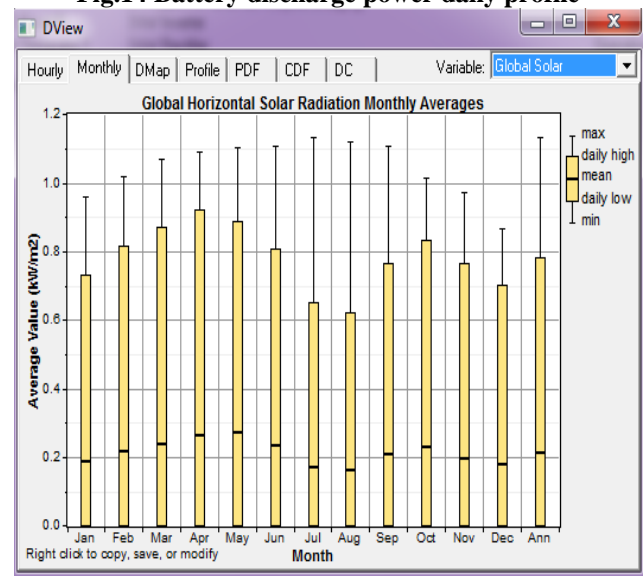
Fig.14 Battery discharge power daily profile

DView

Hourly | Monthly | DMap | Profile | PDF | CDF | DC

Variable: Global Solar

Global Horizontal Solar Radiation Monthly Averages

Average Value (kW/m2)

1.2
1.0
0.8
0.6
0.4
0.2
0.0

Jan Feb Mar Apr May Jun Jul Aug Sep Oct Nov Dec Ann

Month

max
daily high
mean
daily low
min

Right click to copy, save, or modify